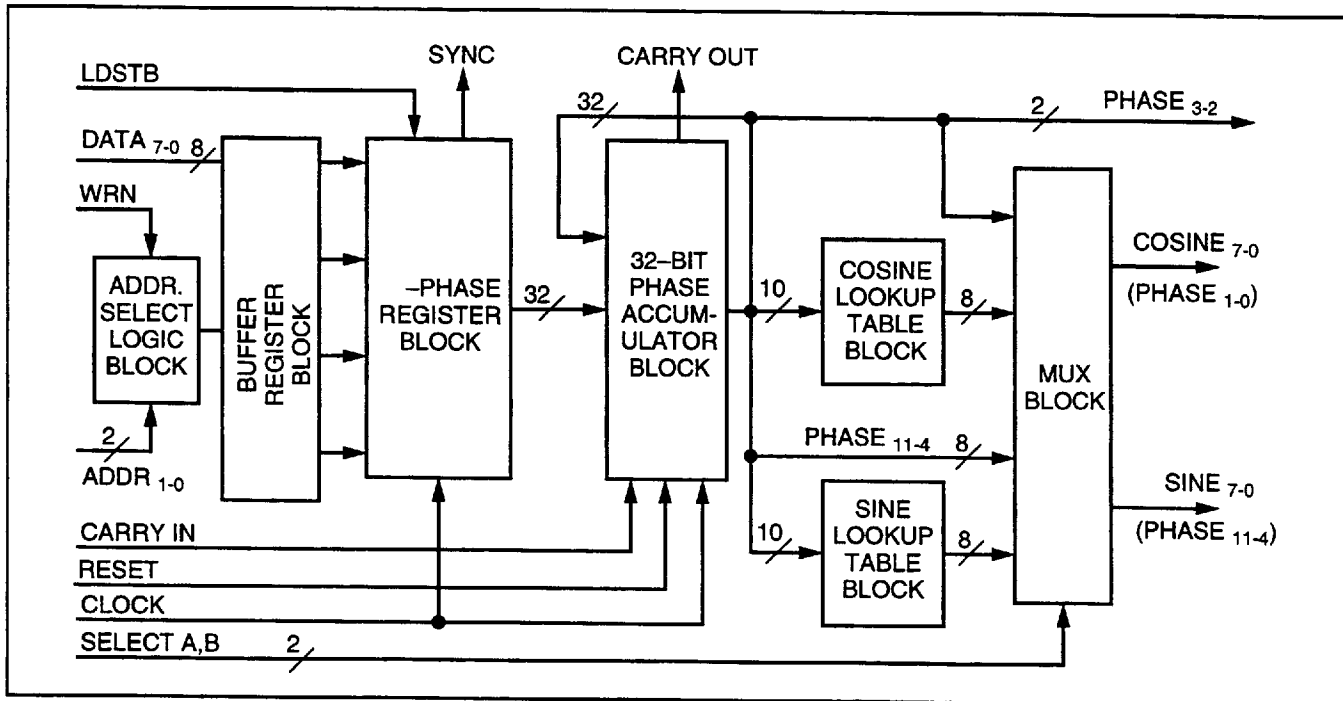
LDSTB

SYNC

CARRY OUT

32

2

PHASE $_{3-2}$

DATA $_{7-0}$ 8

WRN

ADDR. SELECT LOGIC BLOCK

BUFFER REGISTER BLOCK

–PHASE REGISTER BLOCK

32

32–BIT PHASE ACCUM-ULATOR BLOCK

10

COSINE LOOKUP TABLE BLOCK

8

MUX BLOCK

COSINE $_{7-0}$

(PHASE $_{1-0}$)

2

ADDR $_{1-0}$

PHASE $_{11-4}$ 8

SINE $_{7-0}$

(PHASE $_{11-4}$)

CARRY IN

10

SINE LOOKUP TABLE BLOCK

8

RESET

CLOCK

SELECT A,B 2